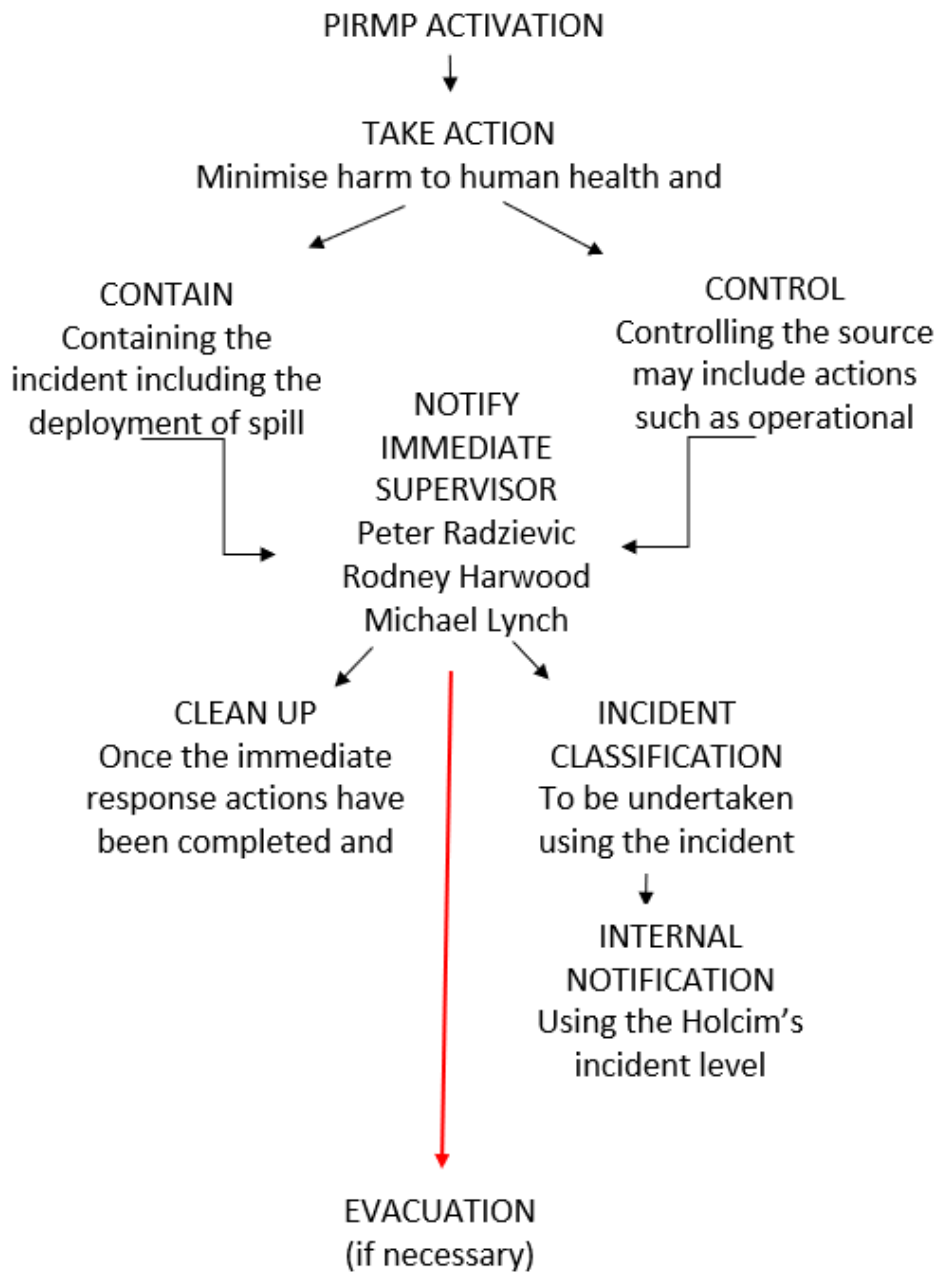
PIRMP ACTIVATION

TAKE ACTION
Minimise harm to human health and

CONTAIN
Containing the incident including the deployment of spill

CONTROL
Controlling the source may include actions such as operational

NOTIFY IMMEDIATE SUPERVISOR
Peter Radzievic
Rodney Harwood
Michael Lynch

CLEAN UP
Once the immediate response actions have been completed and

INCIDENT CLASSIFICATION
To be undertaken using the incident

INTERNAL NOTIFICATION
Using the Holcim's incident level

EVACUATION
(if necessary)